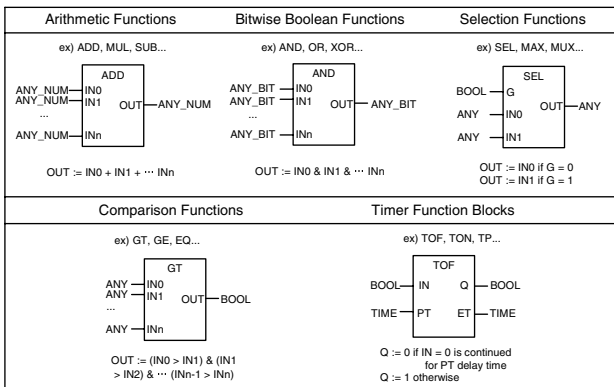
Arithmetic Functions

ex) ADD, MUL, SUB...

ADD
ANY_NUM — IN0
ANY_NUM — IN1
...
ANY_NUM — INn
OUT — ANY_NUM

OUT := IN0 + IN1 + ⋯ INn

Bitwise Boolean Functions

ex) AND, OR, XOR...

AND
ANY_BIT — IN0
ANY_BIT — IN1
...
ANY_BIT — INn
OUT — ANY_BIT

OUT := IN0 & IN1 & ⋯ INn

Selection Functions

ex) SEL, MAX, MUX...

SEL
BOOL — G
ANY — IN0
ANY — IN1
OUT — ANY

OUT := IN0 if G = 0
OUT := IN1 if G = 1

Comparison Functions

ex) GT, GE, EQ...

GT
ANY — IN0
ANY — IN1
...
ANY — INn
OUT — BOOL

OUT := (IN0 > IN1) & (IN1 > IN2) & ⋯ (INn-1 > INn)

Timer Function Blocks

ex) TOF, TON, TP...

TOF
BOOL — IN
TIME — PT
Q — BOOL
ET — TIME

Q := 0 if IN = 0 is continued for PT delay time
Q := 1 otherwise